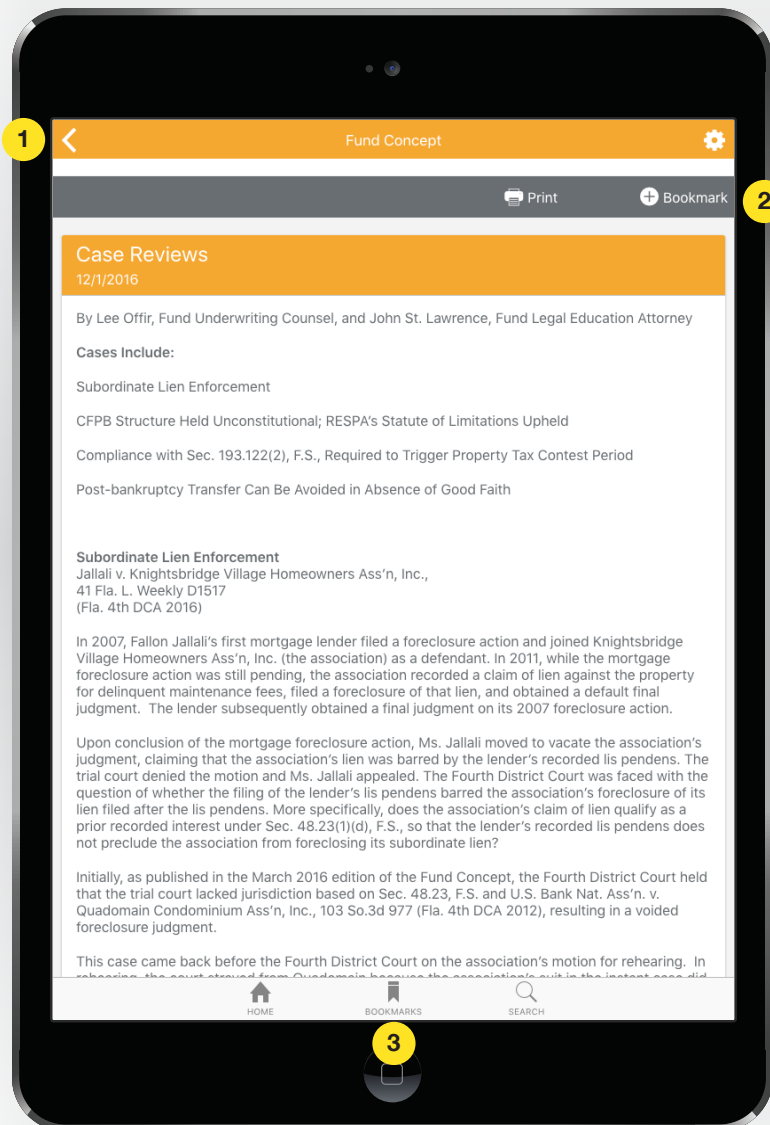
1

Fund Concept

Print

Bookmark

2

Case Reviews
12/1/2016

By Lee Offir, Fund Underwriting Counsel, and John St. Lawrence, Fund Legal Education Attorney

Cases Include:

Subordinate Lien Enforcement

CFPB Structure Held Unconstitutional; RESPA's Statute of Limitations Upheld

Compliance with Sec. 193.122(2), F.S., Required to Trigger Property Tax Contest Period

Post-bankruptcy Transfer Can Be Avoided in Absence of Good Faith

Subordinate Lien Enforcement
Jallali v. Knightsbridge Village Homeowners Ass'n, Inc.,
41 Fla. L. Weekly D1517
(Fla. 4th DCA 2016)

In 2007, Fallon Jallali's first mortgage lender filed a foreclosure action and joined Knightsbridge Village Homeowners Ass'n, Inc. (the association) as a defendant. In 2011, while the mortgage foreclosure action was still pending, the association recorded a claim of lien against the property for delinquent maintenance fees, filed a foreclosure of that lien, and obtained a default final judgment. The lender subsequently obtained a final judgment on its 2007 foreclosure action.

Upon conclusion of the mortgage foreclosure action, Ms. Jallali moved to vacate the association's judgment, claiming that the association's lien was barred by the lender's recorded lis pendens. The trial court denied the motion and Ms. Jallali appealed. The Fourth District Court was faced with the question of whether the filing of the lender's lis pendens barred the association's foreclosure of its lien filed after the lis pendens. More specifically, does the association's claim of lien qualify as a prior recorded interest under Sec. 48.23(1)(d), F.S., so that the lender's recorded lis pendens does not preclude the association from foreclosing its subordinate lien?

Initially, as published in the March 2016 edition of the Fund Concept, the Fourth District Court held that the trial court lacked jurisdiction based on Sec. 48.23, F.S. and U.S. Bank Nat. Ass'n. v. Quadomain Condominium Ass'n, Inc., 103 So.3d 977 (Fla. 4th DCA 2012), resulting in a voided foreclosure judgment.

This case came back before the Fourth District Court on the association's motion for rehearing. In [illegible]

HOME

BOOKMARKS

SEARCH

3